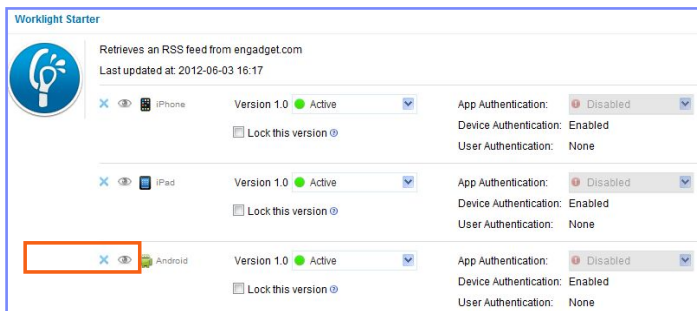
Worklight Starter

Retrieves an RSS feed from engadget.com

Last updated at: 2012-06-03 16:17

iPhone

Version 1.0 Active

Lock this version

App Authentication: Disabled

Device Authentication: Enabled

User Authentication: None

iPad

Version 1.0 Active

Lock this version

App Authentication: Disabled

Device Authentication: Enabled

User Authentication: None

Android

Version 1.0 Active

Lock this version

App Authentication: Disabled

Device Authentication: Enabled

User Authentication: None